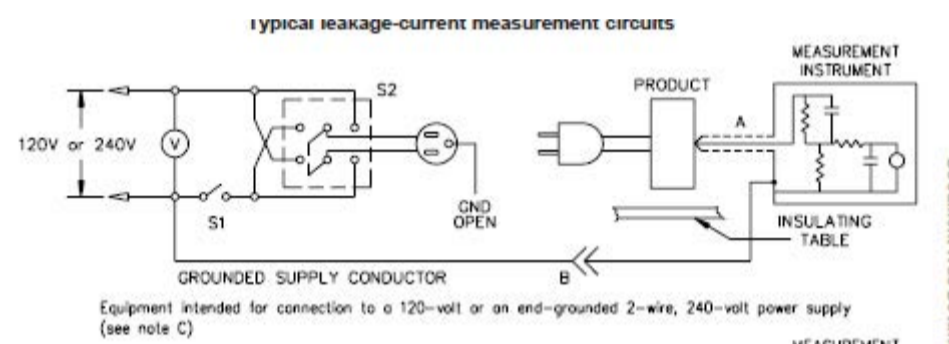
Typical leakage-current measurement circuits

MEASUREMENT INSTRUMENT

S2

PRODUCT

120V or 240V

V

A

S1

GND OPEN

INSULATING TABLE

GROUNDED SUPPLY CONDUCTOR

B

Equipment intended for connection to a 120-volt or an end-grounded 2-wire, 240-volt power supply (see note C)

MEASUREMENT